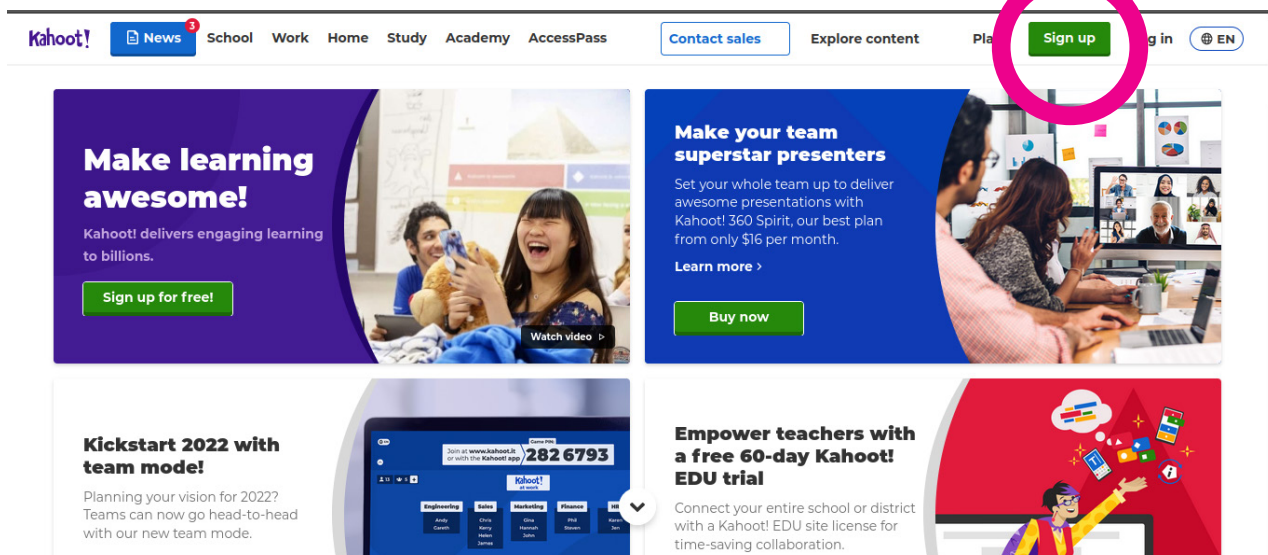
Kahoot! News 3 School Work Home Study Academy AccessPass Contact sales Explore content Pla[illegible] Sign up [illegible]g in EN

Make learning awesome!

Kahoot! delivers engaging learning to billions.

Sign up for free!

Watch video

Make your team superstar presenters

Set your whole team up to deliver awesome presentations with Kahoot! 360 Spirit, our best plan from only $16 per month.

Learn more ›

Buy now

Kickstart 2022 with team mode!

Planning your vision for 2022? Teams can now go head-to-head with our new team mode.

Join at www.kahoot.it or with the Kahoot! app

Game PIN: 282 6793

Kahoot! at work

Engineering Sales Marketing Finance HR

Andy Gareth Chris Kerry Helen James Gina Hannah John Phil Steven Karen Jan

Empower teachers with a free 60-day Kahoot! EDU trial

Connect your entire school or district with a Kahoot! EDU site license for time-saving collaboration.